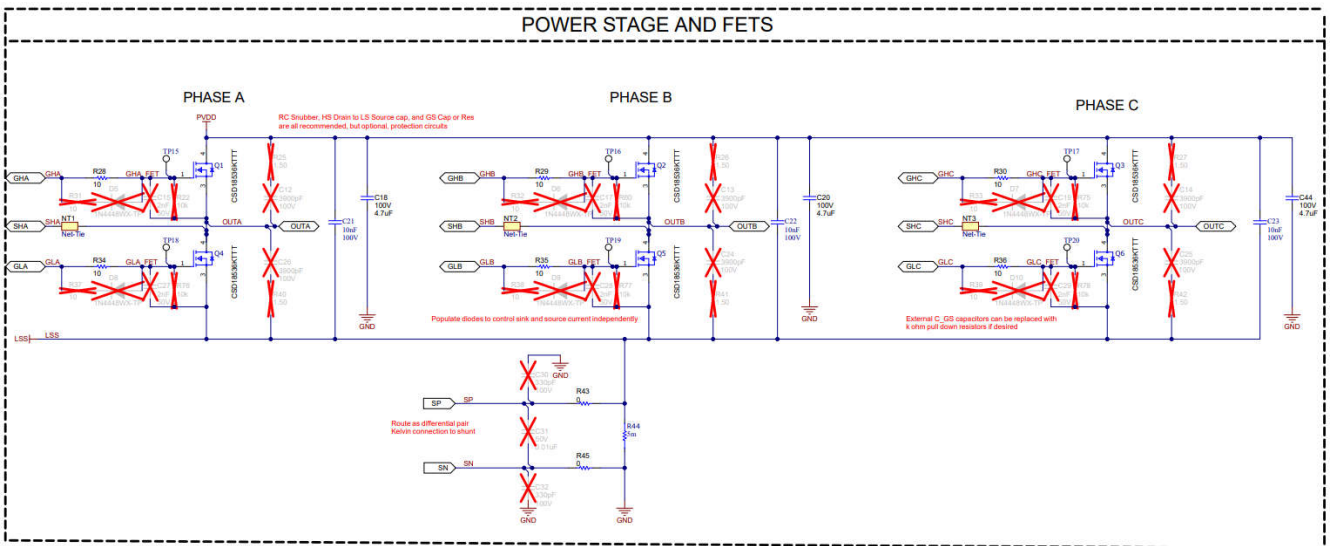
POWER STAGE AND FETS

PHASE A

PHASE B

PHASE C

RC Snubber, HS Drain to LS Source cap, and GS Cap or Res are all recommended, but optional, protection circuits

PVDD

GHA
GHA
R28
10
TP15
Q1
R31
D5
1N4448WX-TP
GHA_FET
C19
R22
1
R25
1.50
C12
3300pF
100V
CSD18536KTTT
C18
100V
4.7uF
C21
10nF
100V
SHA
NT1
Net-Tie
SHA
OUTA
OUTA
TP18
GLA
GLA
R34
10
GLA_FET
Q4
R37
D8
1N4448WX-TP
C27
R78
10k
C26
3300pF
100V
R40
1.50
CSD18536KTTT
GND

GHB
GHB
R29
10
TP16
Q2
R32
D6
1N4448WX-TP
GHB_FET
C17
R80
10k
R26
1.50
C13
3300pF
100V
CSD18536KTTT
C20
100V
4.7uF
C22
10nF
100V
SHB
NT2
Net-Tie
SHB
OUTB
OUTB
TP19
GLB
GLB
R35
10
GLB_FET
Q5
R38
D9
C28
R77
C24
3300pF
100V
R41
1.50
CSD18536KTTT
GND

Populate diodes to control sink and source current independently

GHC
GHC
R30
10
TP17
Q3
R33
D7
1N4448WX-TP
GHC_FET
C15
R75
10k
R27
1.50
C14
3300pF
100V
CSD18536KTTT
C44
100V
4.7uF
C23
10nF
100V
SHC
NT3
Net-Tie
SHC
OUTC
OUTC
TP20
GLC
GLC
R36
10
GLC_FET
Q6
R39
D10
1N4448WX-TP
C29
R76
10k
C25
3300pF
100V
R42
1.50
CSD18536KTTT
GND

External C_GS capacitors can be replaced with k ohm pull down resistors if desired

LSS
LSS

C30
330pF
50V
GND
SP
SP
R43
0
R44
5m
Route as differential pair
Kelvin connection to shunt
C31
50V
0.01uF
SN
SN
R45
0
C32
330pF
50V
GND
GND